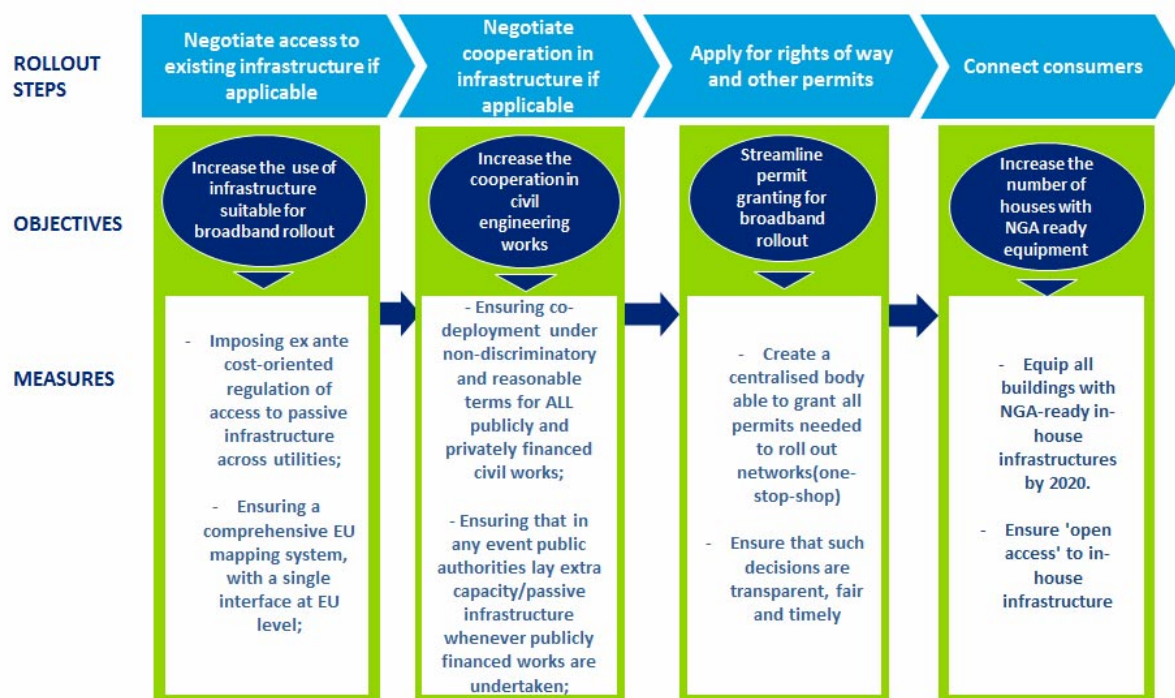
ROLLOUT STEPS

Negotiate access to existing infrastructure if applicable

Negotiate cooperation in infrastructure if applicable

Apply for rights of way and other permits

Connect consumers

OBJECTIVES

Increase the use of infrastructure suitable for broadband rollout

Increase the cooperation in civil engineering works

Streamline permit granting for broadband rollout

Increase the number of houses with NGA ready equipment

MEASURES

- Imposing ex ante cost-oriented regulation of access to passive infrastructure across utilities;

- Ensuring a comprehensive EU mapping system, with a single interface at EU level;

- Ensuring co-deployment under non-discriminatory and reasonable terms for ALL publicly and privately financed civil works;

- Ensuring that in any event public authorities lay extra capacity/passive infrastructure whenever publicly financed works are undertaken;

- Create a centralised body able to grant all permits needed to roll out networks(one-stop-shop)

- Ensure that such decisions are transparent, fair and timely

- Equip all buildings with NGA-ready in-house infrastructures by 2020.

- Ensure 'open access' to in-house infrastructure